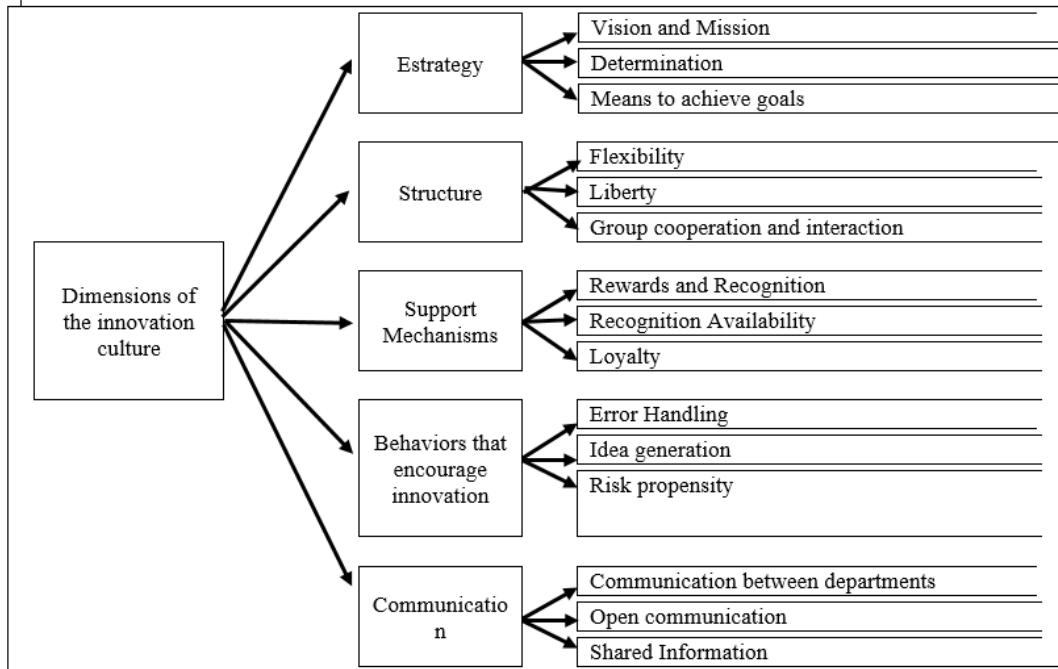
Dimensions of the innovation culture

Estrategy
Vision and Mission
Determination
Means to achieve goals

Structure
Flexibility
Liberty
Group cooperation and interaction

Support Mechanisms
Rewards and Recognition
Recognition Availability
Loyalty

Behaviors that encourage innovation
Error Handling
Idea generation
Risk propensity

Communicatio n
Communication between departments
Open communication
Shared Information